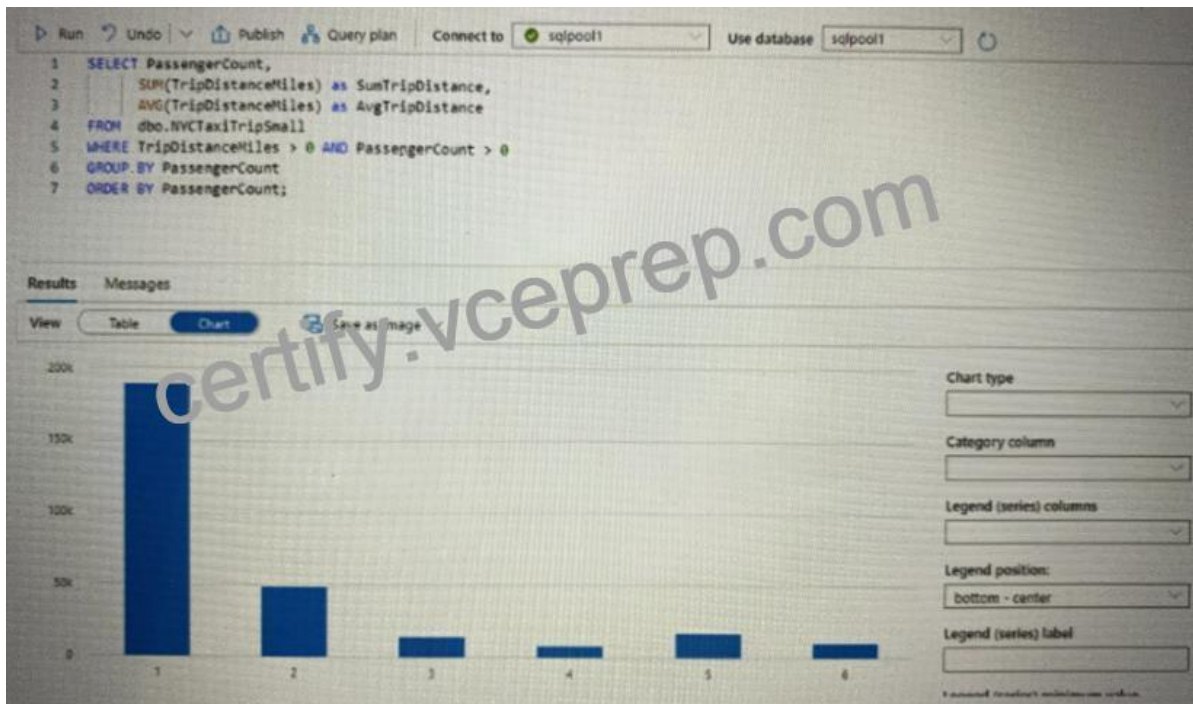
Run Undo Publish Query plan Connect to sqlpool1 Use database sqlpool1

1 SELECT PassengerCount,
2 SUM(TripDistanceMiles) as SumTripDistance,
3 AVG(TripDistanceMiles) as AvgTripDistance
4 FROM dbo.NYCTaxiTripSmall
5 WHERE TripDistanceMiles > 0 AND PassengerCount > 0
6 GROUP BY PassengerCount
7 ORDER BY PassengerCount;

certify.vceprep.com

Results Messages

View Table Chart Save as image

200k
150k
100k
50k
0

1 2 3 4 5 6

Chart type

Category column

Legend (series) columns

Legend position:
bottom - center

Legend (series) label

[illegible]